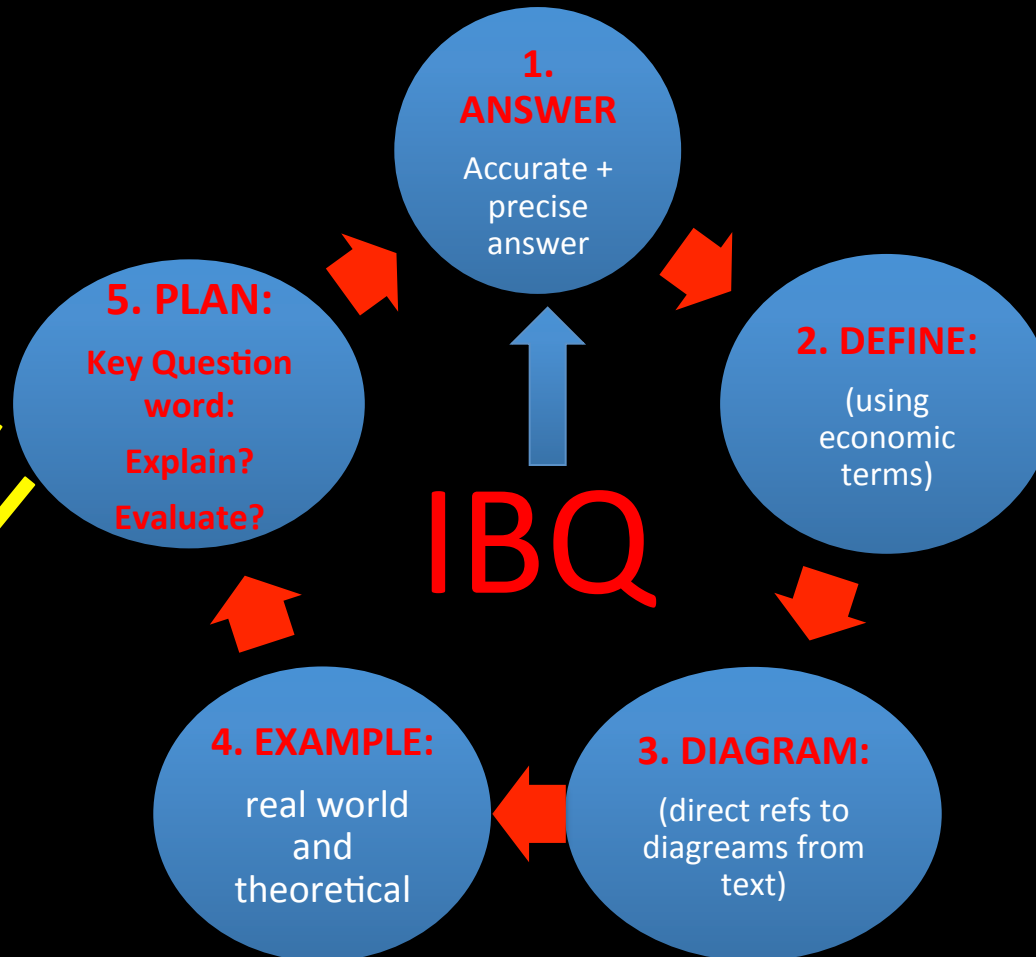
1. ANSWER

Accurate + precise answer

2. DEFINE:

(using economic terms)

3. DIAGRAM:

(direct refs to diagrams from text)

4. EXAMPLE:

real world and theoretical

5. PLAN:

Key Question word:

Explain?

Evaluate?

IBQ